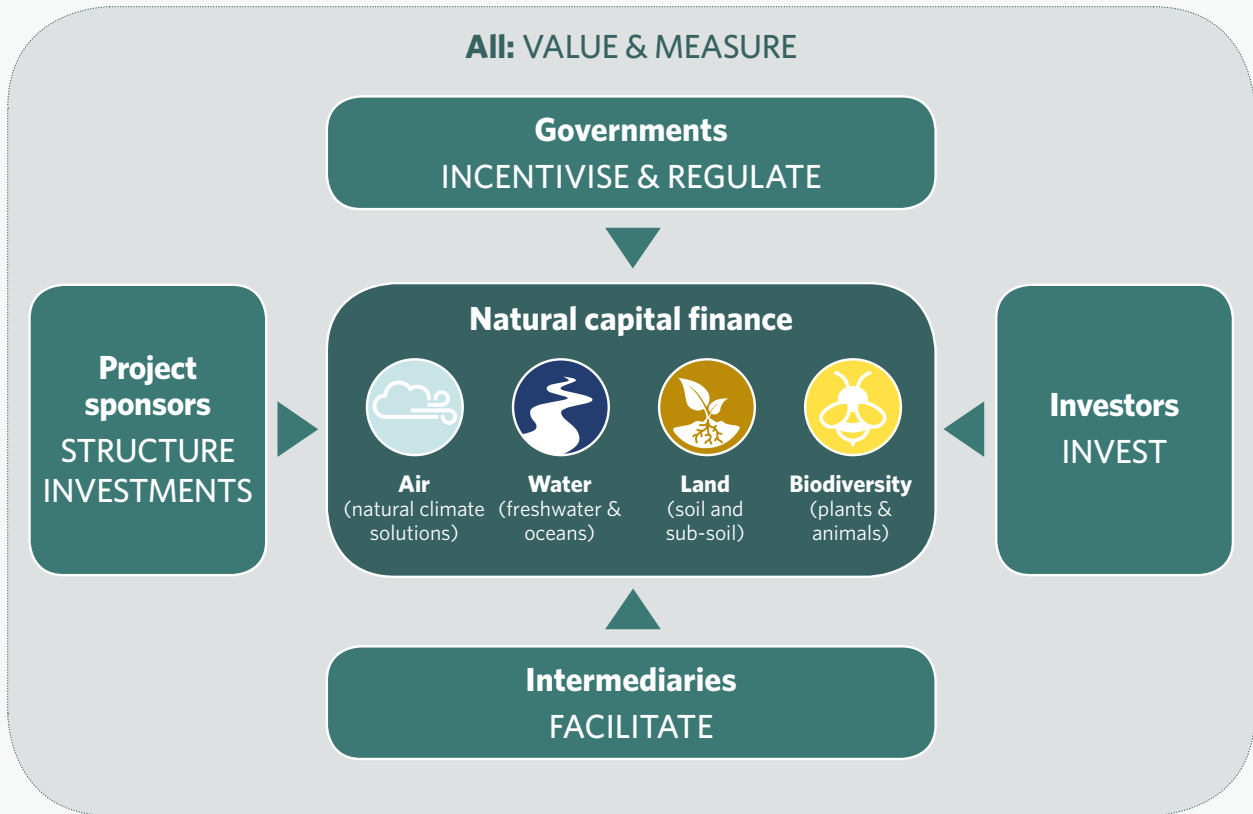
All: VALUE & MEASURE

Governments
INCENTIVISE & REGULATE

Project sponsors
STRUCTURE INVESTMENTS

Natural capital finance

Air
(natural climate solutions)

Water
(freshwater & oceans)

Land
(soil and sub-soil)

Biodiversity
(plants & animals)

Investors
INVEST

Intermediaries
FACILITATE